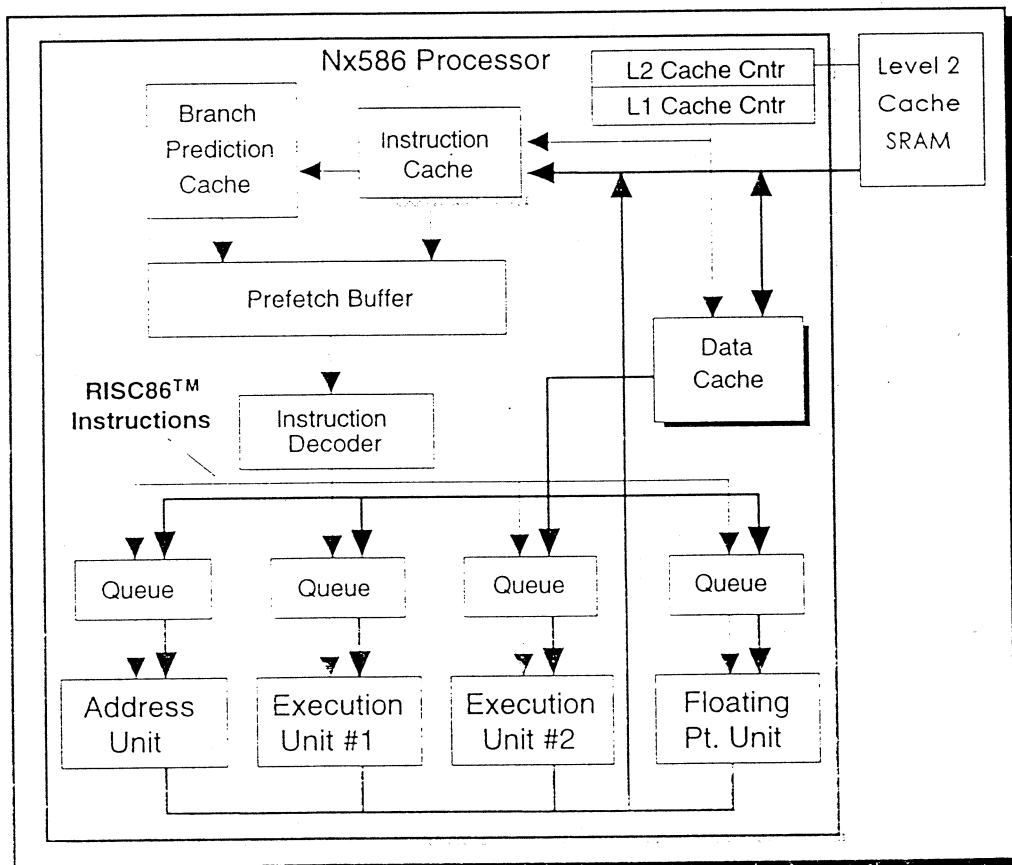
Nx586 Processor

L2 Cache Cntr

L1 Cache Cntr

Level 2 Cache SRAM

Branch Prediction Cache

Instruction Cache

Prefetch Buffer

Data Cache

RISC86$^{TM}$ Instructions

Instruction Decoder

Queue

Queue

Queue

Queue

Address Unit

Execution Unit #1

Execution Unit #2

Floating Pt. Unit